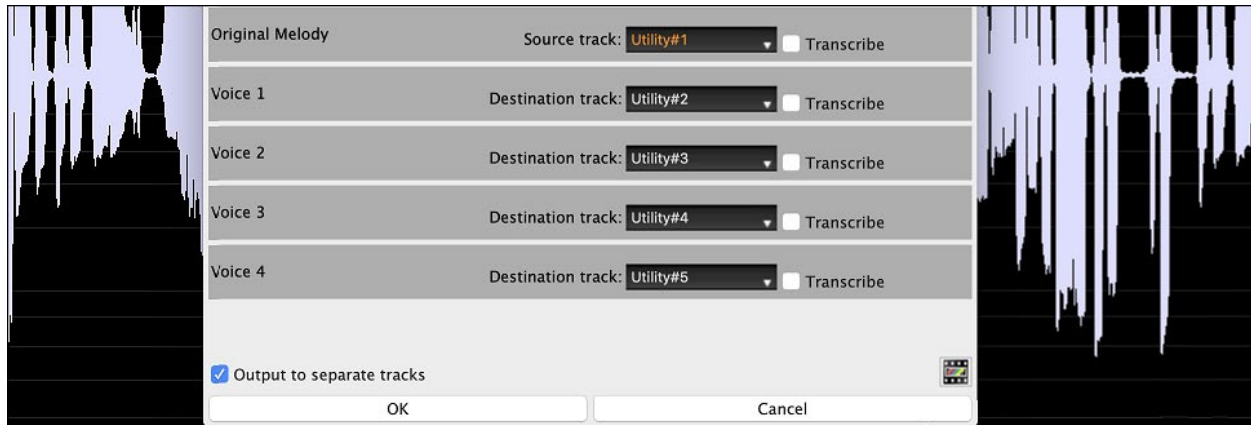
Original Melody
Source track: Utility#1
Transcribe

Voice 1
Destination track: Utility#2
Transcribe

Voice 2
Destination track: Utility#3
Transcribe

Voice 3
Destination track: Utility#4
Transcribe

Voice 4
Destination track: Utility#5
Transcribe

Output to separate tracks

OK
Cancel